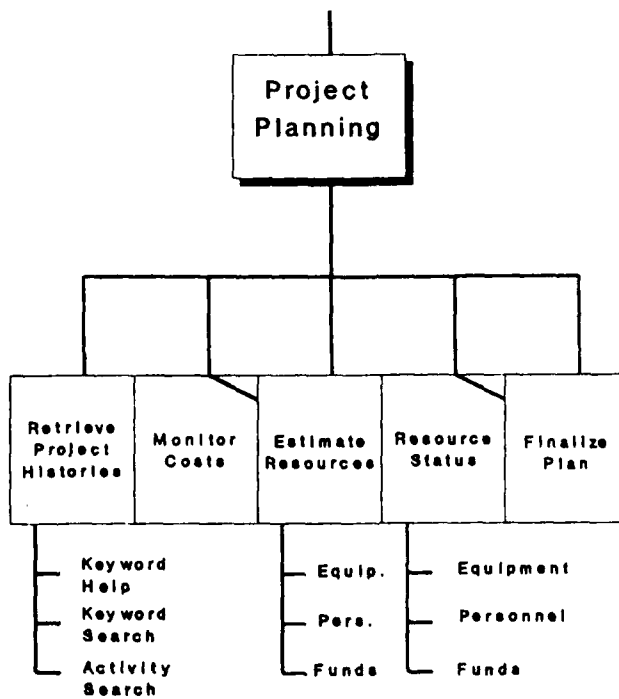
Project Planning

Retrieve Project Histories

Monitor Costs

Estimate Resources

Resource Status

Finalize Plan

Keyword Help

Keyword Search

Activity Search

Equip.

Pers.

Funds

Equipment

Personnel

Funds